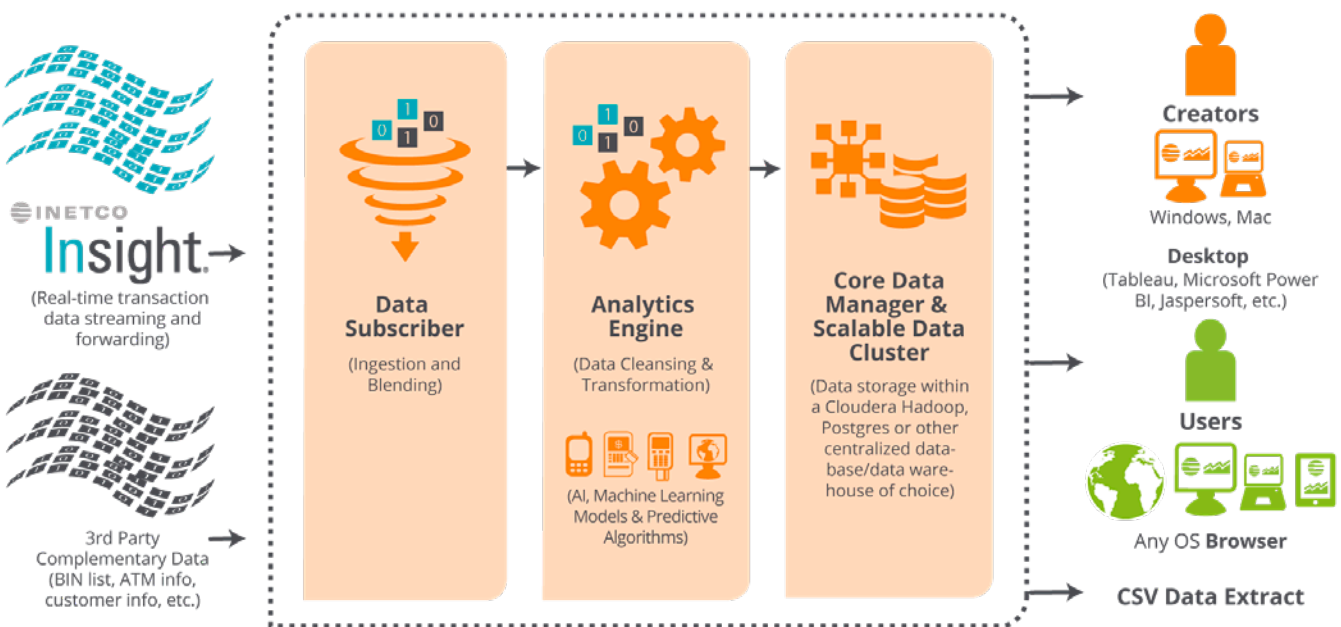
INETCO
Insight.

(Real-time transaction data streaming and forwarding)

3rd Party Complementary Data (BIN list, ATM info, customer info, etc.)

0 1 0 1

Data Subscriber

(Ingestion and Blending)

0 1 0 1

Analytics Engine

(Data Cleansing & Transformation)

(AI, Machine Learning Models & Predictive Algorithms)

Core Data Manager & Scalable Data Cluster

(Data storage within a Cloudera Hadoop, Postgres or other centralized database/data warehouse of choice)

Creators

Windows, Mac

Desktop
(Tableau, Microsoft Power BI, Jaspersoft, etc.)

Users

Any OS Browser

CSV Data Extract